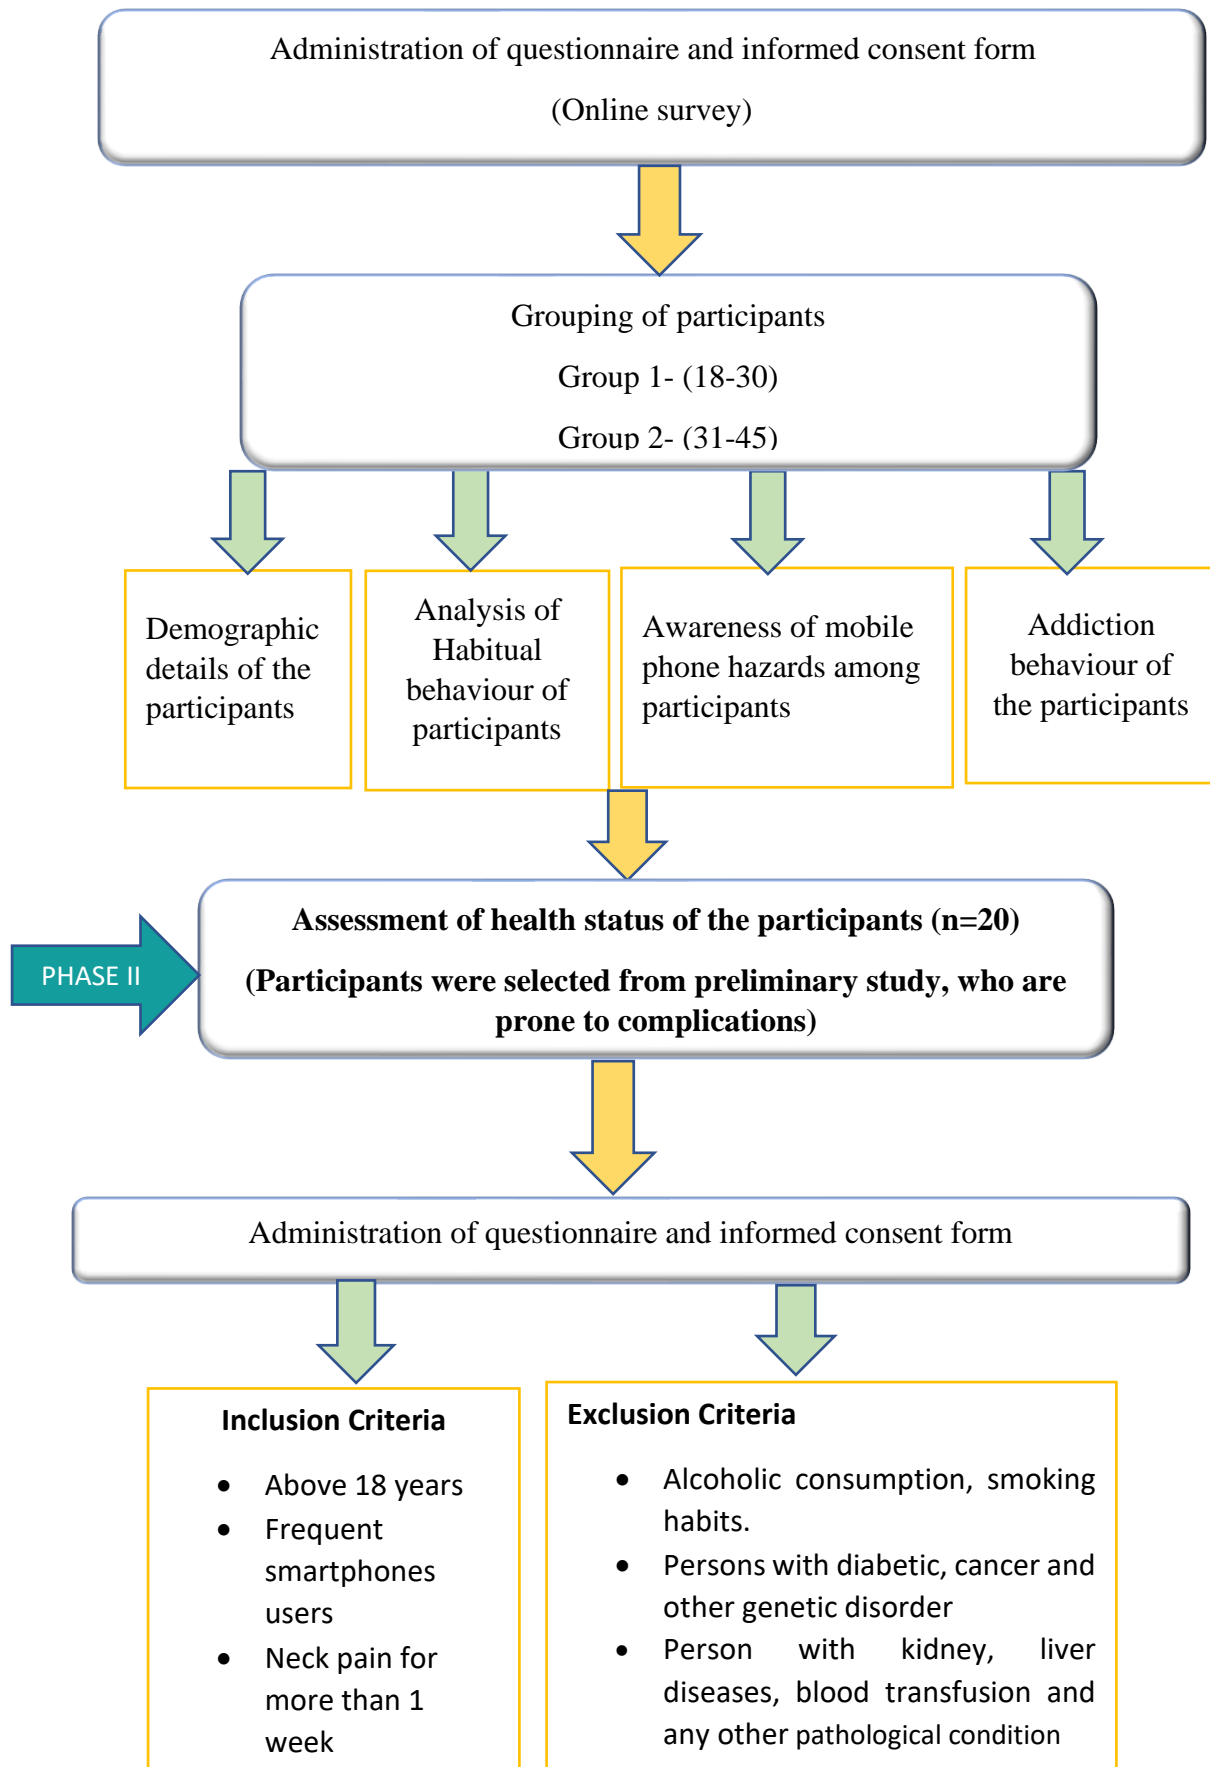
Administration of questionnaire and informed consent form

(Online survey)

Grouping of participants

Group 1- (18-30)

Group 2- (31-45)

Demographic details of the participants

Analysis of Habitual behaviour of participants

Awareness of mobile phone hazards among participants

Addiction behaviour of the participants

PHASE II

**Assessment of health status of the participants (n=20)**

**(Participants were selected from preliminary study, who are prone to complications)**

Administration of questionnaire and informed consent form

**Inclusion Criteria**

- Above 18 years
- Frequent smartphones users
- Neck pain for more than 1 week

**Exclusion Criteria**

- Alcoholic consumption, smoking habits.
- Persons with diabetic, cancer and other genetic disorder
- Person with kidney, liver diseases, blood transfusion and any other pathological condition